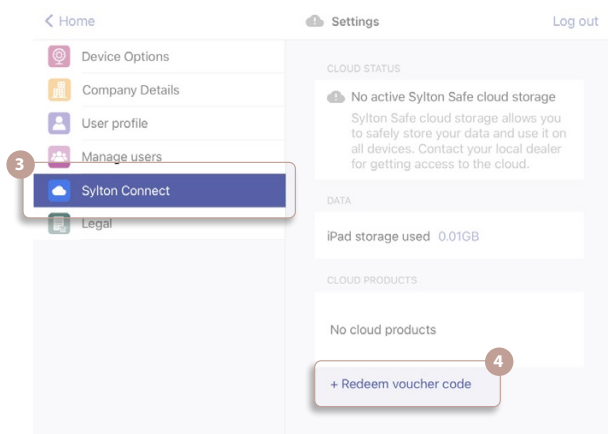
< Home

Settings

Log out

Device Options

Company Details

User profile

Manage users

3

Sylton Connect

Legal

CLOUD STATUS

No active Sylton Safe cloud storage

Sylton Safe cloud storage allows you to safely store your data and use it on all devices. Contact your local dealer for getting access to the cloud.

DATA

iPad storage used 0.01GB

CLOUD PRODUCTS

No cloud products

4

+ Redeem voucher code